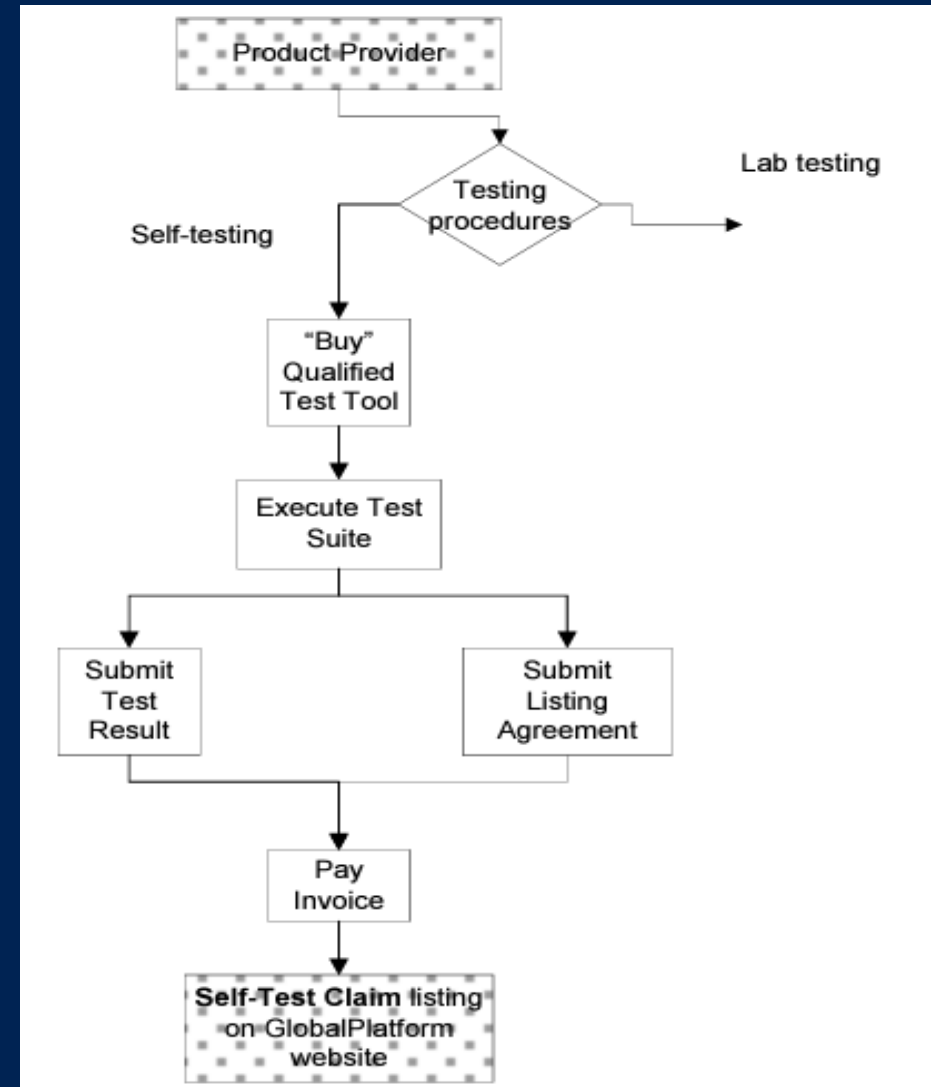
Product Provider

Testing procedures

Lab testing

Self-testing

"Buy" Qualified Test Tool

Execute Test Suite

Submit Test Result

Submit Listing Agreement

Pay Invoice

**Self-Test Claim** listing on GlobalPlatform website